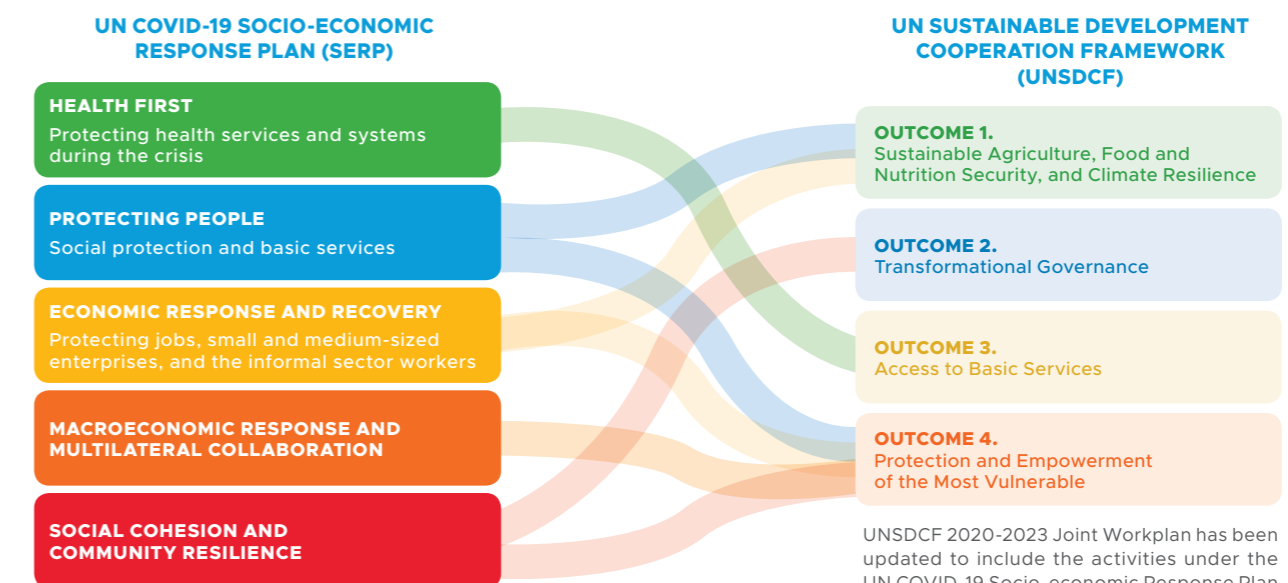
UN COVID-19 SOCIO-ECONOMIC RESPONSE PLAN (SERP)

HEALTH FIRST
Protecting health services and systems during the crisis

PROTECTING PEOPLE
Social protection and basic services

ECONOMIC RESPONSE AND RECOVERY
Protecting jobs, small and medium-sized enterprises, and the informal sector workers

MACROECONOMIC RESPONSE AND MULTILATERAL COLLABORATION

SOCIAL COHESION AND COMMUNITY RESILIENCE

UN SUSTAINABLE DEVELOPMENT COOPERATION FRAMEWORK (UNSDCF)

OUTCOME 1.
Sustainable Agriculture, Food and Nutrition Security, and Climate Resilience

OUTCOME 2.
Transformational Governance

OUTCOME 3.
Access to Basic Services

OUTCOME 4.
Protection and Empowerment of the Most Vulnerable

UNSDCF 2020-2023 Joint Workplan has been updated to include the activities under the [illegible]